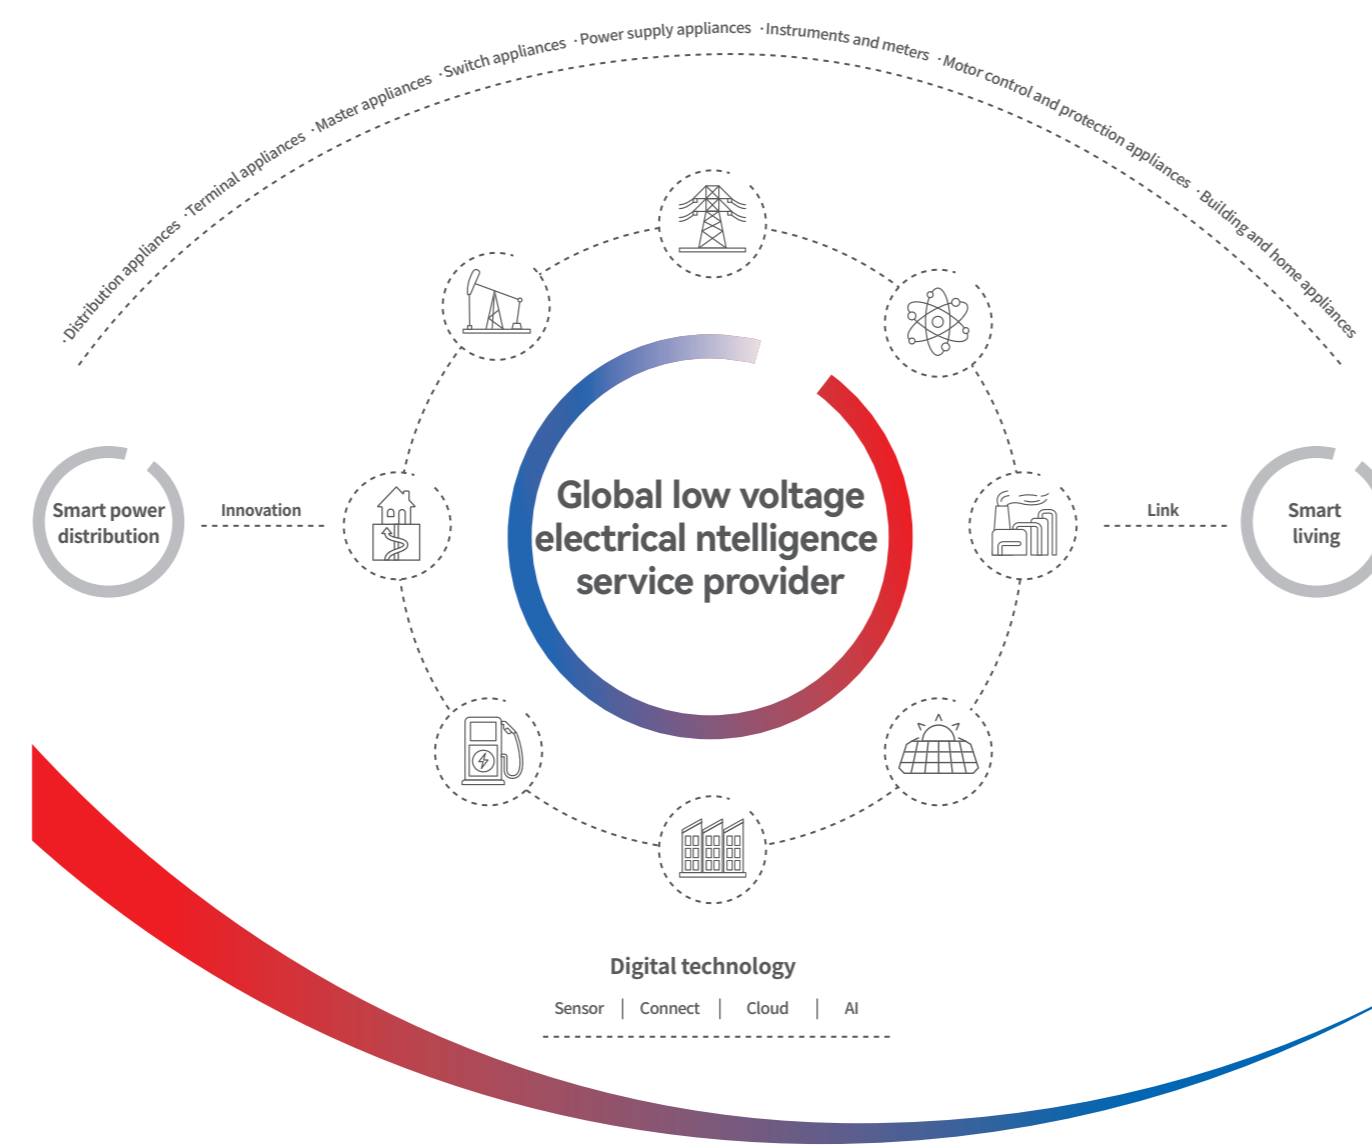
·Distribution appliances ·Terminal appliances ·Master appliances ·Switch appliances ·Power supply appliances ·Instruments and meters ·Motor control and protection appliances ·Building and home appliances

Smart power distribution

Innovation

Global low voltage electrical ntelligence service provider

Link

Smart living

Digital technology

Sensor | Connect | Cloud | AI